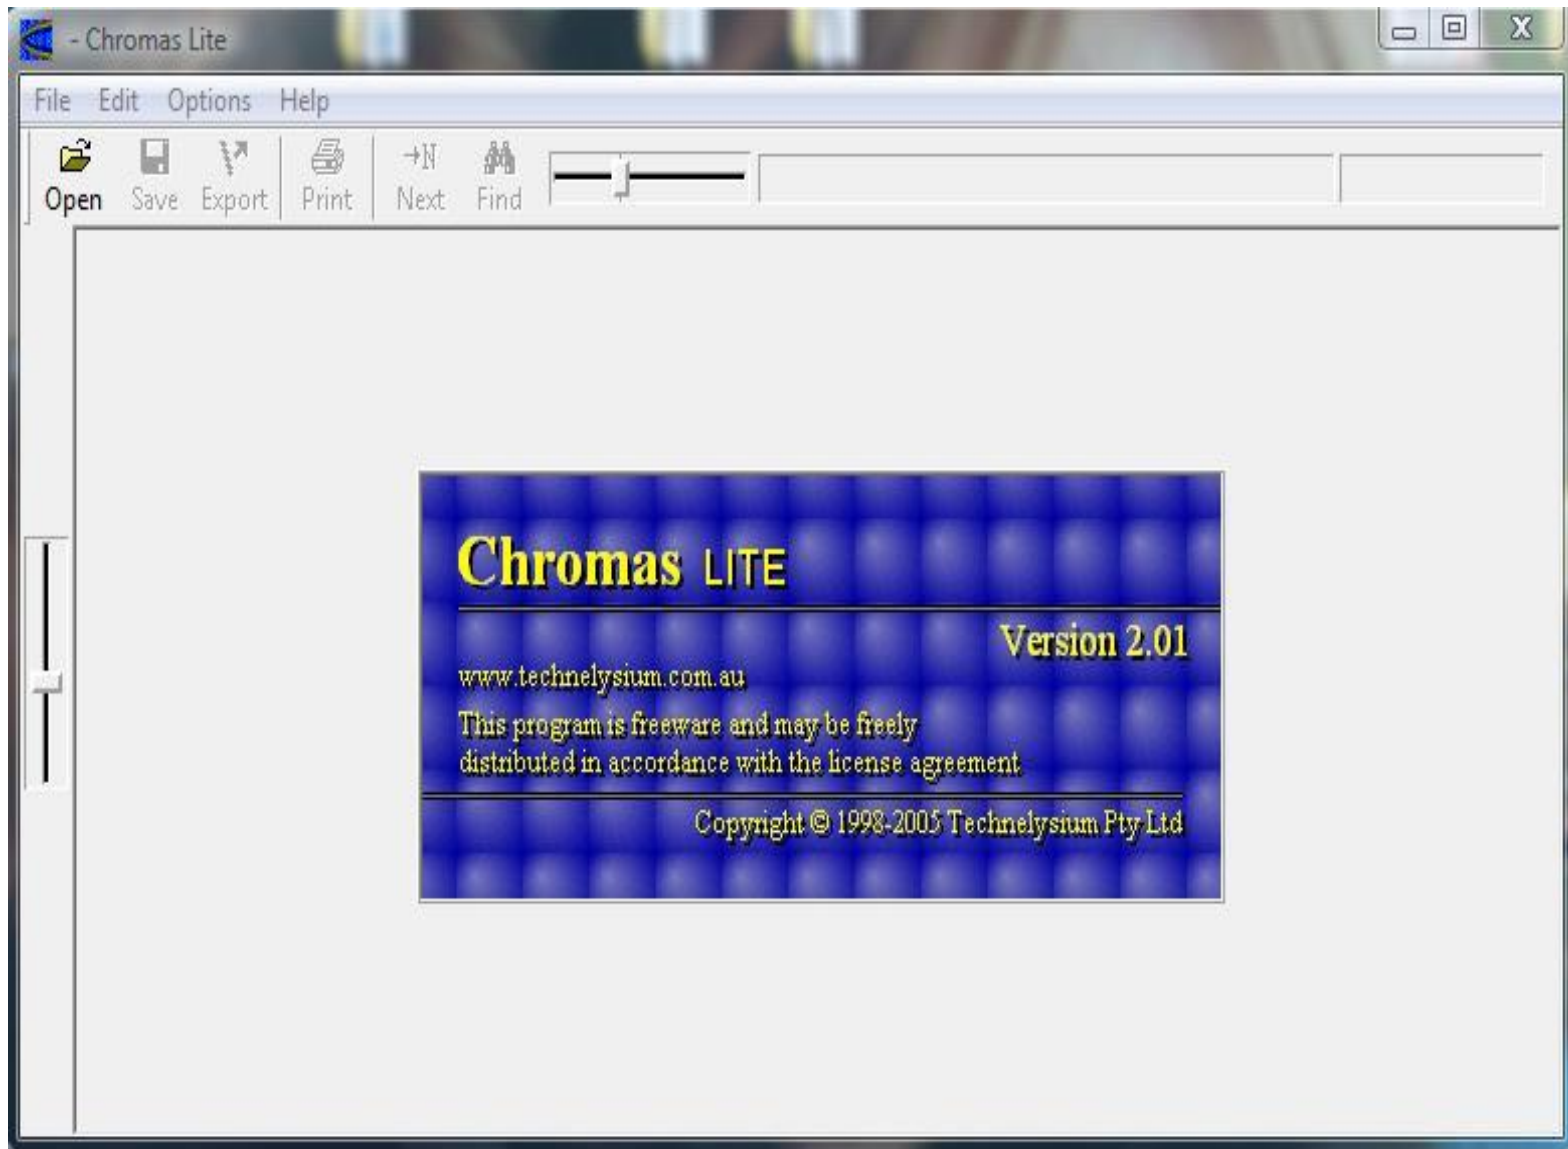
- Chromas Lite

File Edit Options Help

Open Save Export Print Next Find

Chromas LITE

Version 2.01

www.technelysium.com.au

This program is freeware and may be freely distributed in accordance with the license agreement

Copyright © 1998-2005 Technelysium Pty Ltd